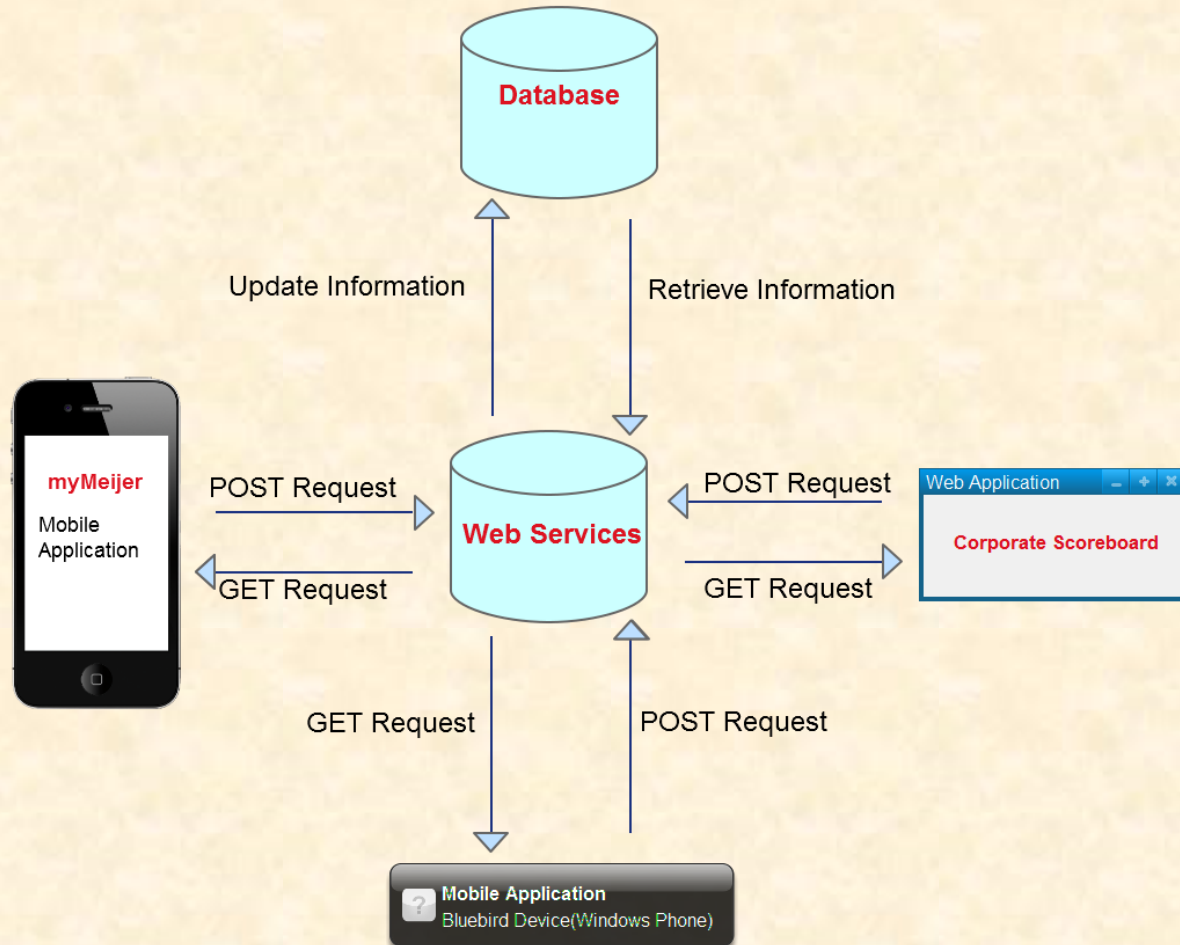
Database

Update Information

Retrieve Information

myMeijer

Mobile Application

POST Request

GET Request

Web Services

POST Request

GET Request

Web Application

Corporate Scoreboard

GET Request

POST Request

?

Mobile Application

Bluebird Device(Windows Phone)